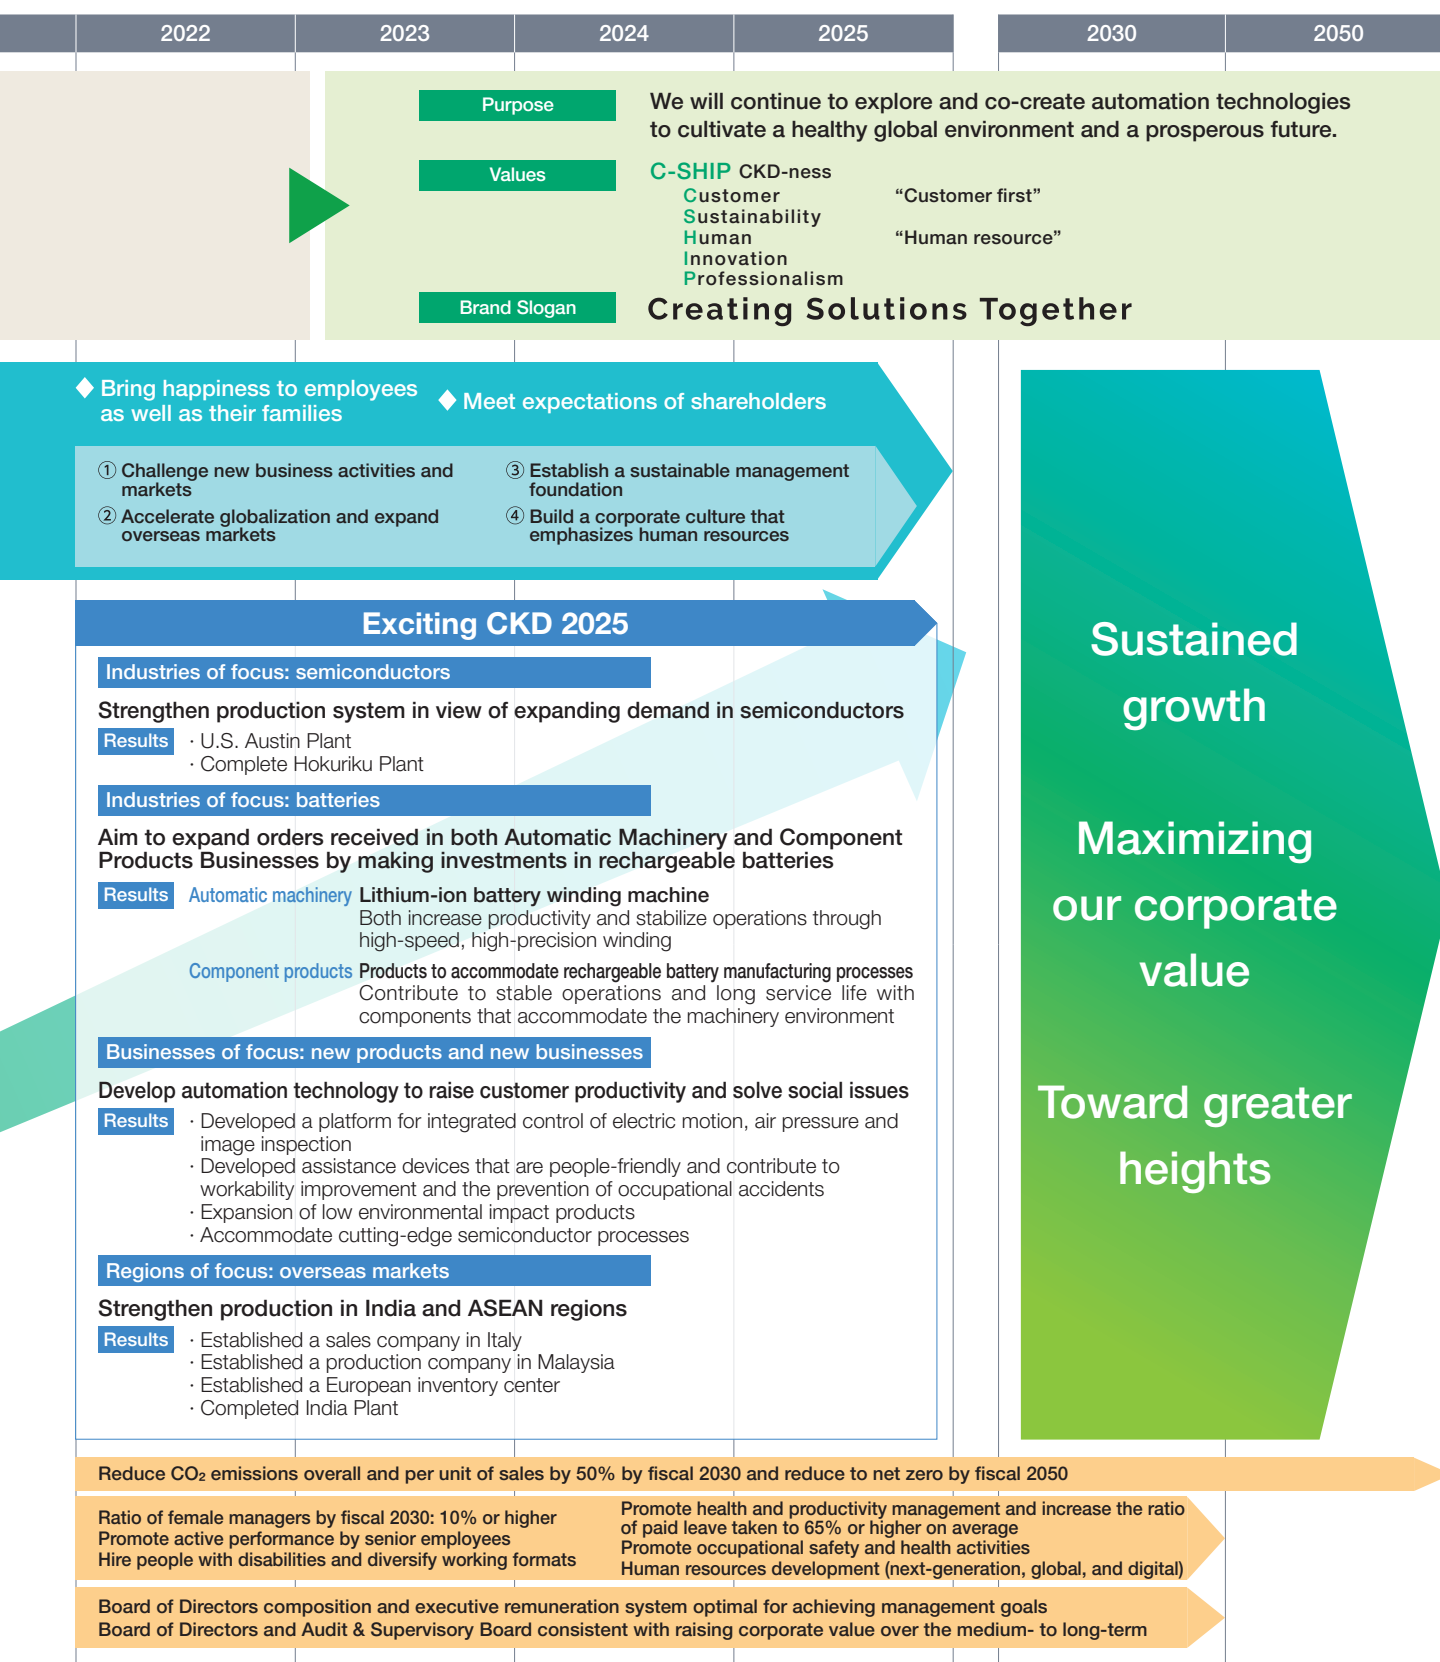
| 2022 | 2023 | 2024 | 2025 | 2030 | 2050 |
|---|---|---|---|---|---|

Purpose
We will continue to explore and co-create automation technologies to cultivate a healthy global environment and a prosperous future.

Values
C-SHIP CKD-ness
Customer “Customer first”
Sustainability
Human “Human resource”
Innovation
Professionalism

Brand Slogan
Creating Solutions Together

◆ Bring happiness to employees as well as their families
◆ Meet expectations of shareholders

① Challenge new business activities and markets
② Accelerate globalization and expand overseas markets
③ Establish a sustainable management foundation
④ Build a corporate culture that emphasizes human resources

Exciting CKD 2025

Industries of focus: semiconductors
Strengthen production system in view of expanding demand in semiconductors
Results · U.S. Austin Plant
· Complete Hokuriku Plant

Industries of focus: batteries
Aim to expand orders received in both Automatic Machinery and Component Products Businesses by making investments in rechargeable batteries
Results Automatic machinery Lithium-ion battery winding machine
Both increase productivity and stabilize operations through high-speed, high-precision winding
Component products Products to accommodate rechargeable battery manufacturing processes
Contribute to stable operations and long service life with components that accommodate the machinery environment

Businesses of focus: new products and new businesses
Develop automation technology to raise customer productivity and solve social issues
Results · Developed a platform for integrated control of electric motion, air pressure and image inspection
· Developed assistance devices that are people-friendly and contribute to workability improvement and the prevention of occupational accidents
· Expansion of low environmental impact products
· Accommodate cutting-edge semiconductor processes

Regions of focus: overseas markets
Strengthen production in India and ASEAN regions
Results · Established a sales company in Italy
· Established a production company in Malaysia
· Established a European inventory center
· Completed India Plant

Sustained growth

Maximizing our corporate value

Toward greater heights

Reduce $CO_2$ emissions overall and per unit of sales by 50% by fiscal 2030 and reduce to net zero by fiscal 2050

Ratio of female managers by fiscal 2030: 10% or higher
Promote active performance by senior employees
Hire people with disabilities and diversify working formats

Promote health and productivity management and increase the ratio of paid leave taken to 65% or higher on average
Promote occupational safety and health activities
Human resources development (next-generation, global, and digital)

Board of Directors composition and executive remuneration system optimal for achieving management goals
Board of Directors and Audit & Supervisory Board consistent with raising corporate value over the medium- to long-term